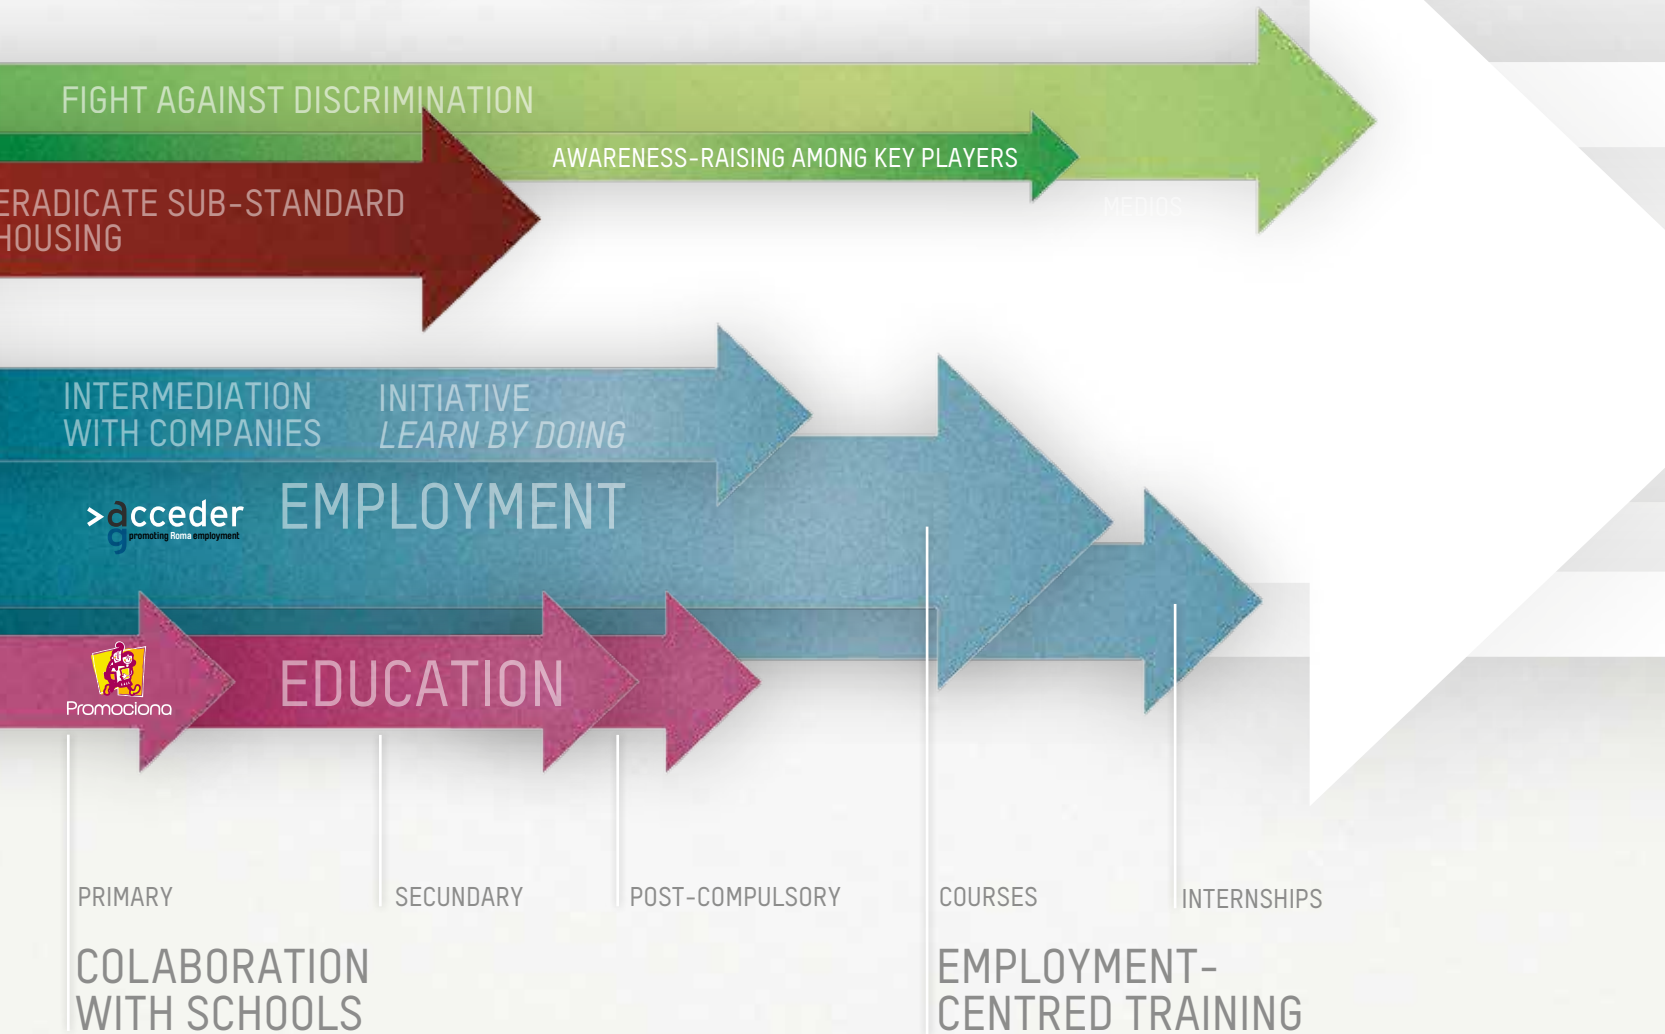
FIGHT AGAINST DISCRIMINATION

AWARENESS-RAISING AMONG KEY PLAYERS

MEDIOS

ERADICATE SUB-STANDARD HOUSING

INTERMEDIATION WITH COMPANIES

INITIATIVE
LEARN BY DOING

>acceder
promoting Roma employment

EMPLOYMENT

Promociona

EDUCATION

PRIMARY

SECUNDARY

POST-COMPULSORY

COURSES

INTERNSHIPS

COLABORATION WITH SCHOOLS

EMPLOYMENT-CENTRED TRAINING